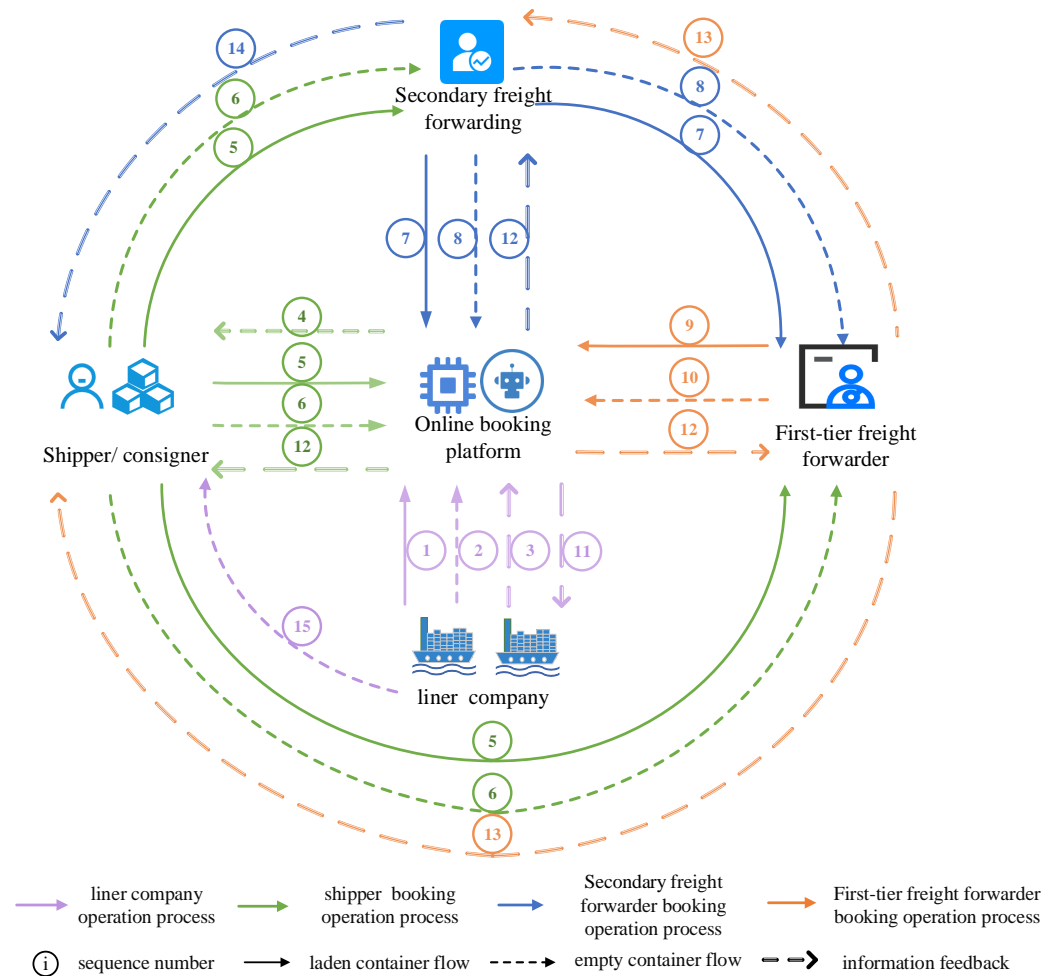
14

13

8

6

Secondary freight forwarding

5

7

7

8

12

4

9

5

Online booking platform

10

6

First-tier freight forwarder

12

12

Shipper/ consigner

1

2

3

11

15

liner company

5

6

13

liner company operation process

shipper booking operation process

Secondary freight forwarder booking operation process

First-tier freight forwarder booking operation process

i sequence number

laden container flow

empty container flow

information feedback